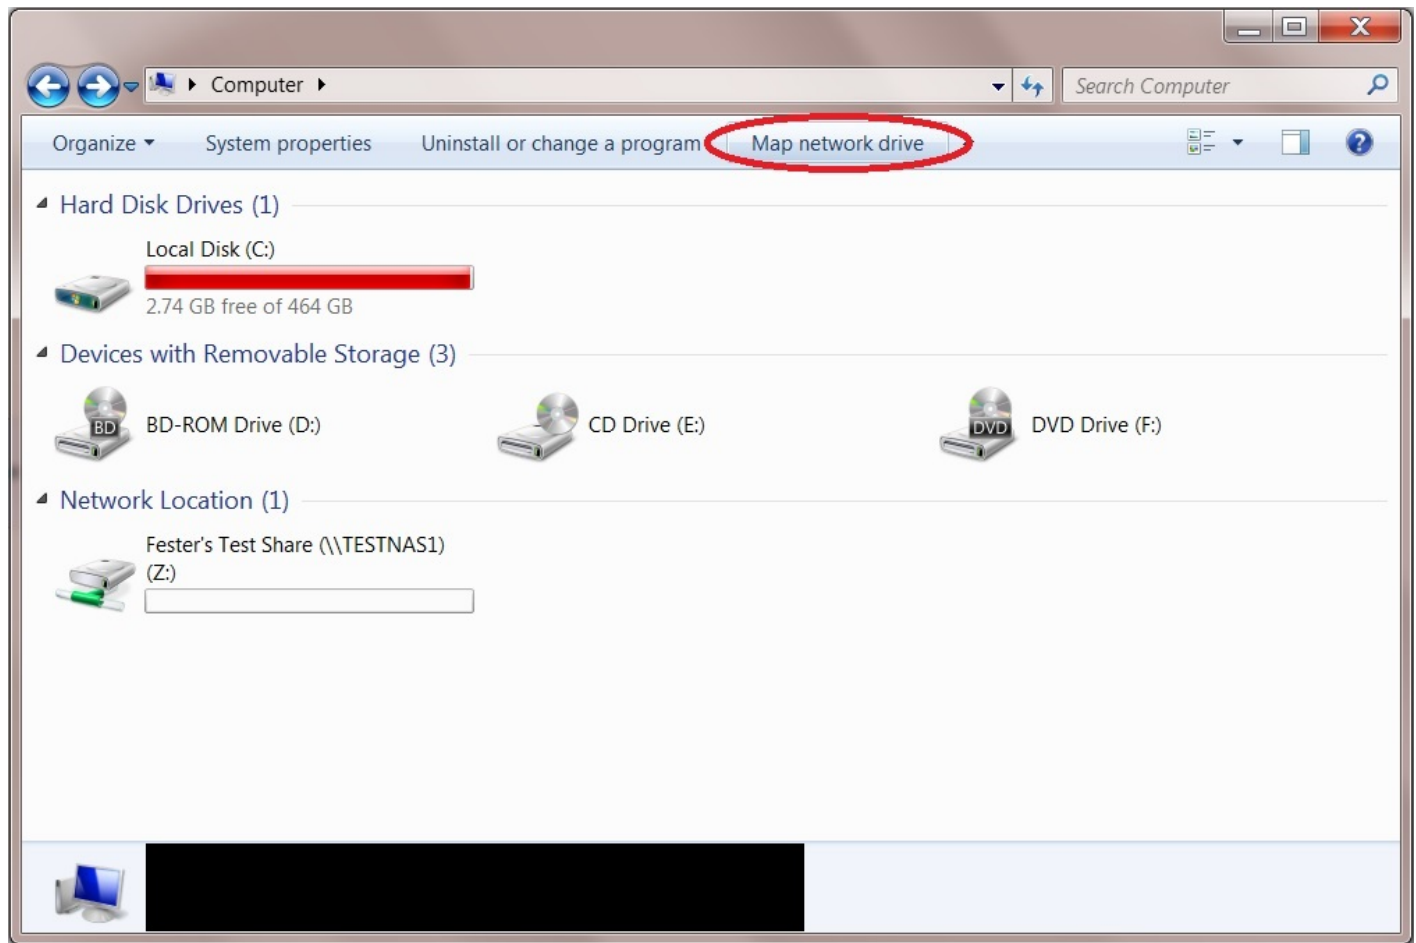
Computer

Search Computer

Organize

System properties

Uninstall or change a program

Map network drive

Hard Disk Drives (1)

Local Disk (C:)

2.74 GB free of 464 GB

Devices with Removable Storage (3)

BD

BD-ROM Drive (D:)

CD Drive (E:)

DVD

DVD Drive (F:)

Network Location (1)

Fester's Test Share (\\TESTNAS1) (Z:)